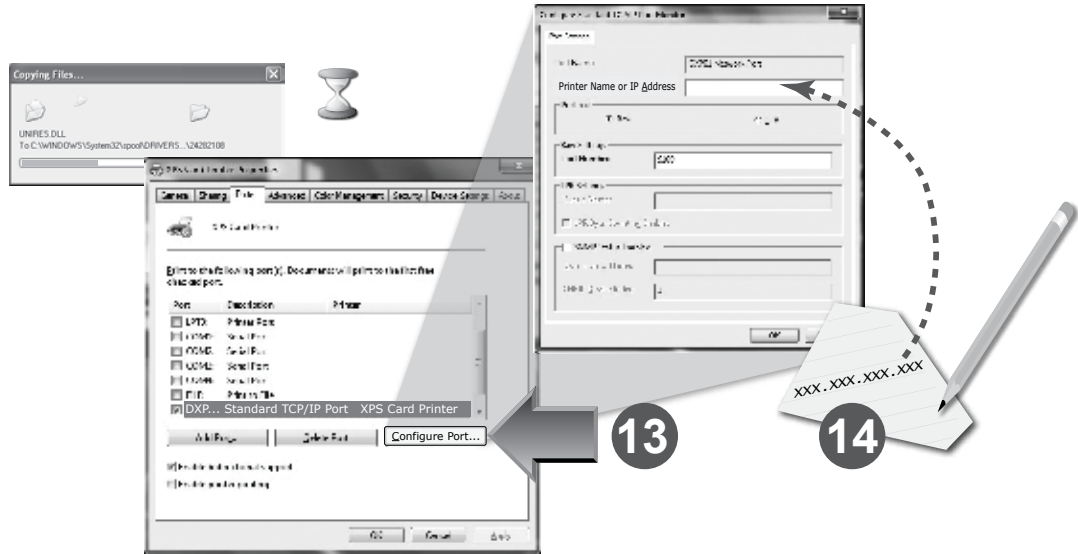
Copying Files...

UNIRES.DLL
To C:\WINDOWS\System32\spool\DRIVERS...\24282108

XPS Card Printer Properties

General | Sharing | Ports | Advanced | Color Management | Security | Device Settings | About

XPS Card Printer

Print to the following port(s). Documents will print to the first free checked port.

| Port | Description | Printer |
|---|---|---|
| LPT3: | Printer Port | |
| COM1: | Serial Port | |
| COM2: | Serial Port | |
| COM3: | Serial Port | |
| COM4: | Serial Port | |
| FILE: | Print to File | |
| DXP... | Standard TCP/IP Port | XPS Card Printer |

Add Port... | Delete Port | Configure Port...

Enable bidirectional support

Enable printer pooling

OK | Cancel | Apply

Configure Standard TCP/IP Port Monitor

Port Settings

Port Name: DXP01 Network Port

Printer Name or IP Address

Protocol
Raw
LPR

Raw Settings
Port Number: 9100

LPR Settings
Queue Name:
LPR Byte Counting Enabled

SNMP Status Enabled
Community Name:
SNMP Device Index: 1

OK

13

xxx.xxx.xxx.xxx

14